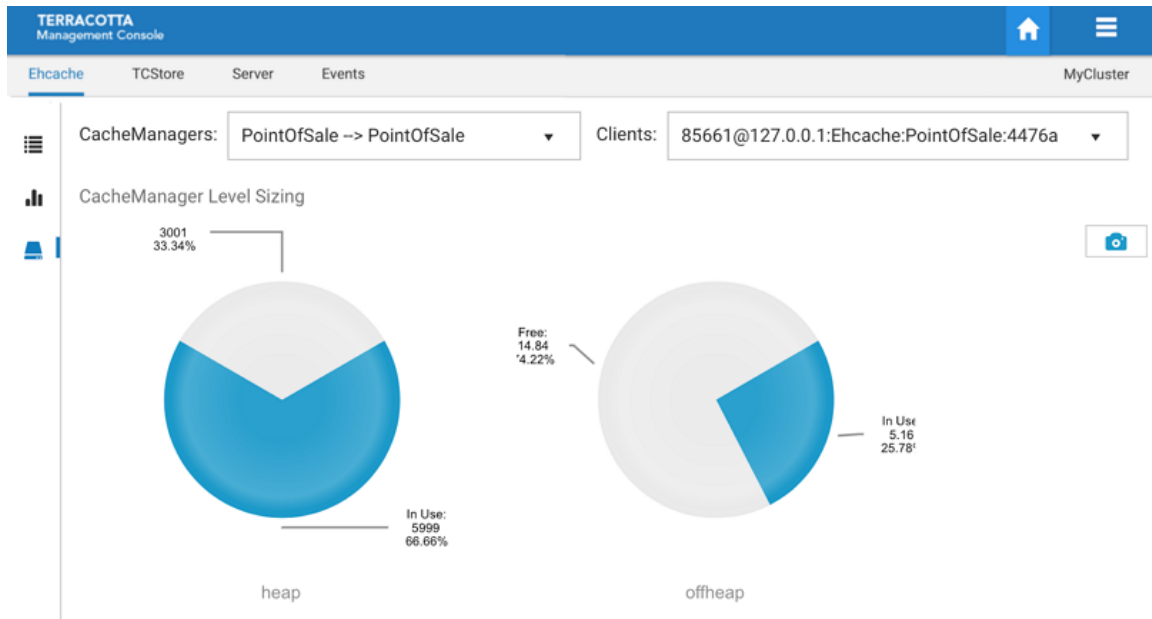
TERRACOTTA
Management Console

Ehcache TCStore Server Events MyCluster

CacheManagers: PointOfSale --> PointOfSale

Clients: 85661@127.0.0.1:Ehcache:PointOfSale:4476a

CacheManager Level Sizing

3001
33.34%

In Use:
5999
66.66%

heap

Free:
14.84
'4.22%

In Use
5.16
25.78'

offheap